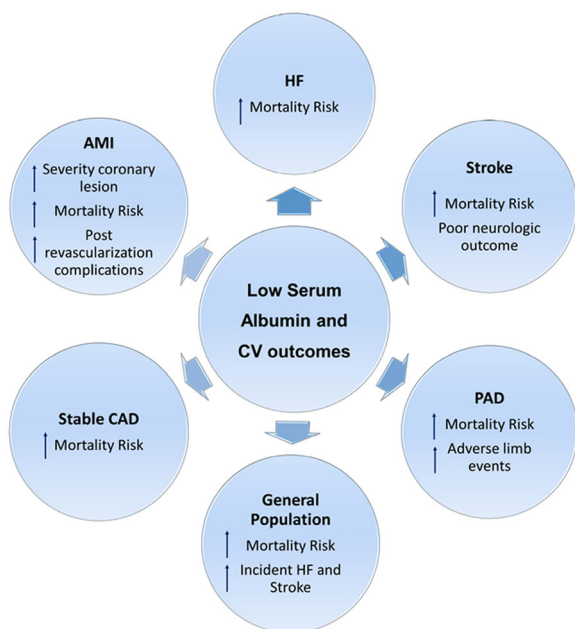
HF

↑ Mortality Risk

AMI

↑ Severity coronary lesion

↑ Mortality Risk

↑ Post revascularization complications

Stroke

↑ Mortality Risk

Poor neurologic outcome

Low Serum Albumin and CV outcomes

Stable CAD

↑ Mortality Risk

PAD

↑ Mortality Risk

↑ Adverse limb events

General Population

↑ Mortality Risk

↑ Incident HF and Stroke